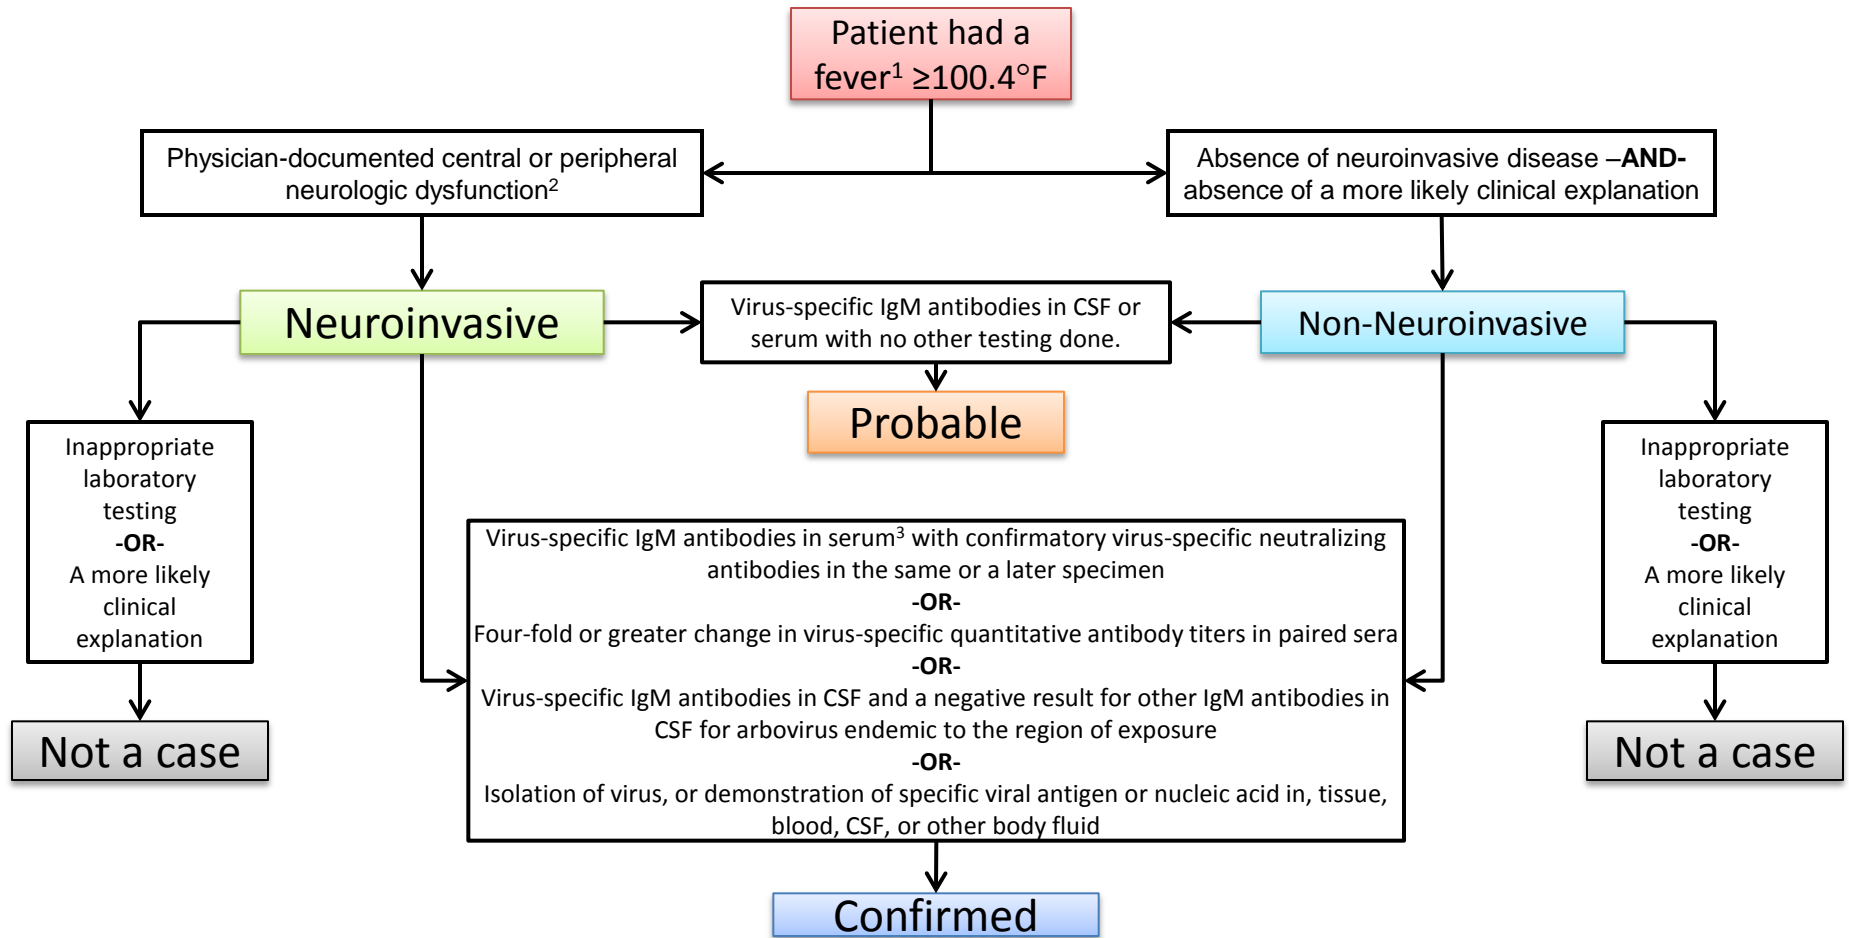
Patient had a fever$^1$ ≥100.4°F

Physician-documented central or peripheral neurologic dysfunction$^2$

Absence of neuroinvasive disease –AND- absence of a more likely clinical explanation

Neuroinvasive

Virus-specific IgM antibodies in CSF or serum with no other testing done.

Non-Neuroinvasive

Probable

Inappropriate laboratory testing -OR- A more likely clinical explanation

Not a case

Virus-specific IgM antibodies in serum$^3$ with confirmatory virus-specific neutralizing antibodies in the same or a later specimen
-OR-
Four-fold or greater change in virus-specific quantitative antibody titers in paired sera
-OR-
Virus-specific IgM antibodies in CSF and a negative result for other IgM antibodies in CSF for arbovirus endemic to the region of exposure
-OR-
Isolation of virus, or demonstration of specific viral antigen or nucleic acid in, tissue, blood, CSF, or other body fluid

Inappropriate laboratory testing -OR- A more likely clinical explanation

Not a case

Confirmed